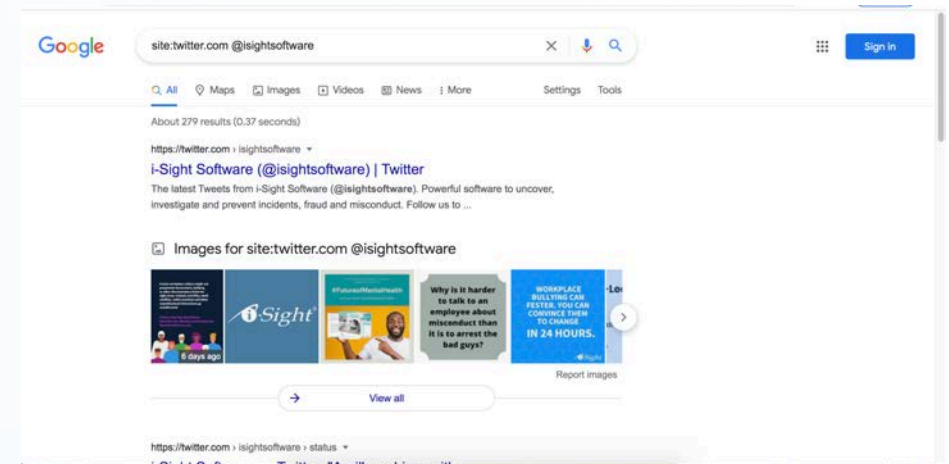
Google

site:twitter.com @isightsoftware

Sign in

All Maps Images Videos News More Settings Tools

About 279 results (0.37 seconds)

https://twitter.com › isightsoftware

i-Sight Software (@isightsoftware) | Twitter

The latest Tweets from i-Sight Software (@isightsoftware). Powerful software to uncover, investigate and prevent incidents, fraud and misconduct. Follow us to ...

Images for site:twitter.com @isightsoftware

6 days ago

i-Sight

#FutureofMentalHealth

Why is it harder to talk to an employee about misconduct than it is to arrest the bad guys?

WORKPLACE BULLYING CAN FESTER. YOU CAN CONVINCE THEM TO CHANGE IN 24 HOURS.

Report images

View all

https://twitter.com › isightsoftware › status

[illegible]